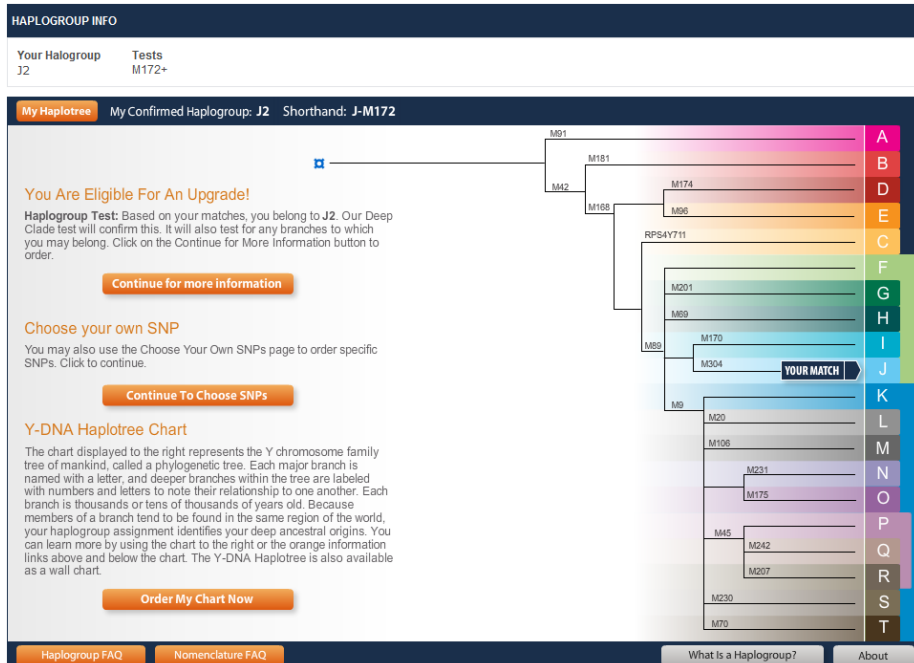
HAPLOGROUP INFO

Your Halogroup
J2

Tests
M172+

My Haplotree

My Confirmed Haplogroup: J2 Shorthand: J-M172

You Are Eligible For An Upgrade!

Haplogroup Test: Based on your matches, you belong to J2. Our Deep Clade test will confirm this. It will also test for any branches to which you may belong. Click on the Continue for More Information button to order.

Continue for more information

Choose your own SNP

You may also use the Choose Your Own SNPs page to order specific SNPs. Click to continue.

Continue To Choose SNPs

Y-DNA Haplotree Chart

The chart displayed to the right represents the Y chromosome family tree of mankind, called a phylogenetic tree. Each major branch is named with a letter, and deeper branches within the tree are labeled with numbers and letters to note their relationship to one another. Each branch is thousands or tens of thousands of years old. Because members of a branch tend to be found in the same region of the world, your haplogroup assignment identifies your deep ancestral origins. You can learn more by using the chart to the right or the orange information links above and below the chart. The Y-DNA Haplotree is also available as a wall chart.

Order My Chart Now

M91
M181
M42
M174
M168
M96
RPS4Y711
M201
M69
M89
M170
M304
YOUR MATCH
M9
M20
M106
M231
M175
M45
M242
M207
M230
M70

A
B
D
E
C
F
G
H
I
J
K
L
M
N
O
P
Q
R
S
T

Haplogroup FAQ
Nomenclature FAQ
What Is a Haplogroup?
About